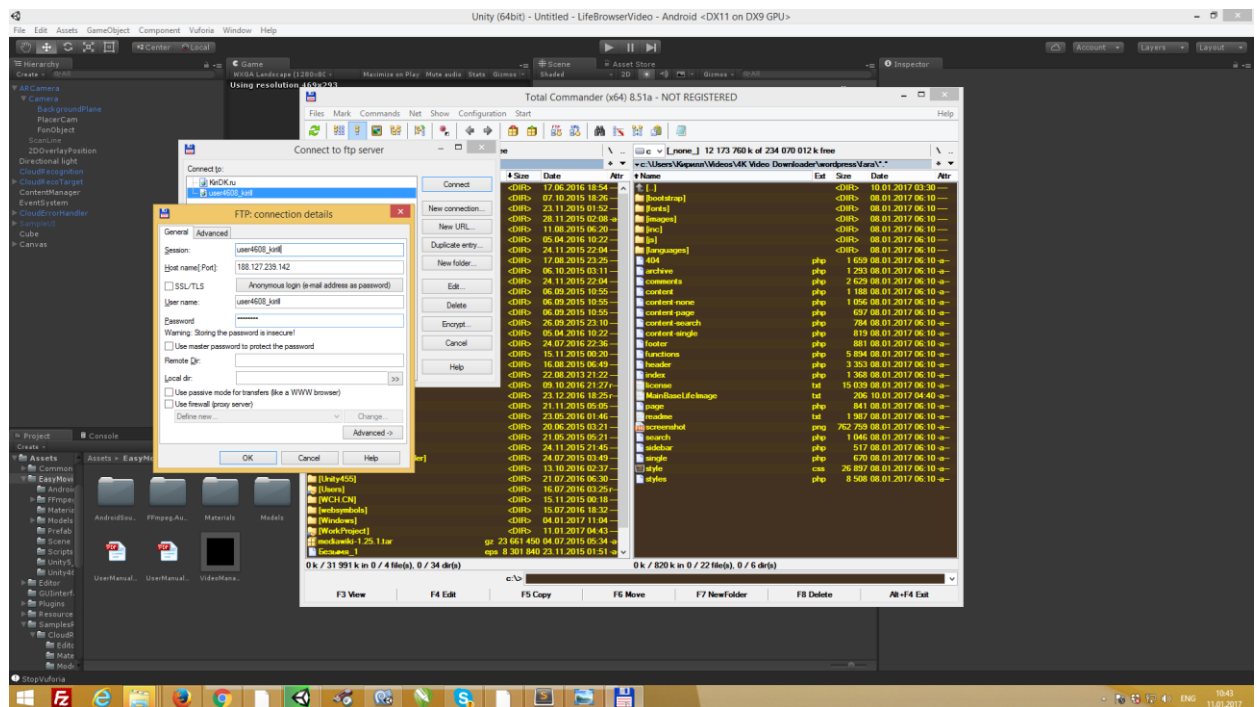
Unity (64bit) - Untitled - LifeBrowserVideo - Android <DX11 on DX9 GPU>

File Edit Assets GameObject Component Vuforia Window Help

Center Local

Account Layers Layout

Hierarchy
Create
ARCamera
Camera
BackgroundPlane
PlacerCam
FonObject
ScanLine
2DOverlayPosition
Directional light
CloudRecognition
CloudRecoTarget
ContentManager
EventSystem
CloudErrorHandler
Samples
Cube
Canvas

Game
WXGA Landscape (1280x8C
Maximize on Play Mute audio Stats Gizmos
Using resolution 469x293

Scene
Shaded 2D Gizmos

Asset Store

Inspector

Total Commander (x64) 8.51a - NOT REGISTERED

Files Mark Commands Net Show Configuration Start Help

c [_none_] 12 173 760 k of 234 070 012 k free
c:\Users\Кирилл\Videos\4K Video Downloader\wordpress\lara\*.*

| Name | Ext | Size | Date | Attr |
|---|---|---|---|---|
| [..] | | <DIR> | 10.01.2017 03:30 | — |
| [bootstrap] | | <DIR> | 08.01.2017 06:10 | — |
| [fonts] | | <DIR> | 08.01.2017 06:10 | — |
| [images] | | <DIR> | 08.01.2017 06:10 | — |
| [inc] | | <DIR> | 08.01.2017 06:10 | — |
| [js] | | <DIR> | 08.01.2017 06:10 | — |
| [languages] | | <DIR> | 08.01.2017 06:10 | — |
| 404 | php | 1 659 | 08.01.2017 06:10 | -a- |
| archive | php | 1 293 | 08.01.2017 06:10 | -a- |
| comments | php | 2 629 | 08.01.2017 06:10 | -a- |
| content | php | 1 188 | 08.01.2017 06:10 | -a- |
| content-none | php | 1 056 | 08.01.2017 06:10 | -a- |
| content-page | php | 697 | 08.01.2017 06:10 | -a- |
| content-search | php | 784 | 08.01.2017 06:10 | -a- |
| content-single | php | 819 | 08.01.2017 06:10 | -a- |
| footer | php | 881 | 08.01.2017 06:10 | -a- |
| functions | php | 5 894 | 08.01.2017 06:10 | -a- |
| header | php | 3 353 | 08.01.2017 06:10 | -a- |
| index | php | 1 368 | 08.01.2017 06:10 | -a- |
| license | txt | 15 039 | 08.01.2017 06:10 | -a- |
| MainBaseLifeImage | txt | 206 | 10.01.2017 04:40 | -a- |
| page | php | 841 | 08.01.2017 06:10 | -a- |
| readme | txt | 1 987 | 08.01.2017 06:10 | -a- |
| screenshot | png | 762 759 | 08.01.2017 06:10 | -a- |
| search | php | 1 046 | 08.01.2017 06:10 | -a- |
| sidebar | php | 517 | 08.01.2017 06:10 | -a- |
| single | php | 670 | 08.01.2017 06:10 | -a- |
| style | css | 26 897 | 08.01.2017 06:10 | -a- |
| styles | php | 8 508 | 08.01.2017 06:10 | -a- |

Size Date Attr
<DIR> 17.06.2016 18:54
<DIR> 07.10.2015 18:26
<DIR> 23.11.2015 01:52
<DIR> 28.11.2015 02:08
<DIR> 11.08.2015 06:20
<DIR> 05.04.2016 10:22
<DIR> 24.11.2015 22:04
<DIR> 17.08.2015 23:25
<DIR> 06.10.2015 03:11
<DIR> 24.11.2015 22:04
<DIR> 06.09.2015 10:55
<DIR> 06.09.2015 10:55
<DIR> 06.09.2015 10:55
<DIR> 26.09.2015 23:10
<DIR> 05.04.2016 10:22
<DIR> 24.07.2016 22:36
<DIR> 15.11.2015 00:20
<DIR> 16.08.2015 06:49
<DIR> 22.08.2013 21:23
<DIR> 09.10.2016 21:27
<DIR> 23.12.2016 18:25
<DIR> 21.11.2015 05:05
<DIR> 23.05.2016 01:46
<DIR> 20.06.2015 03:21
<DIR> 21.05.2015 05:21
<DIR> 24.11.2015 21:45
<DIR> 24.07.2015 03:49
<DIR> 13.10.2016 02:37
[Unity455] <DIR> 21.07.2016 06:30
[Users] <DIR> 16.07.2016 03:25
[WCH.CN] <DIR> 15.11.2015 00:18
[websymbols] <DIR> 15.07.2016 18:32
[Windows] <DIR> 04.01.2017 11:04
[WorkProject] <DIR> 11.01.2017 04:43
mediawiki-1.25.1.tar gz 23 661 450 04.07.2015 05:34
Безымя_1 eps 8 301 840 23.11.2015 01:51

0 k / 31 991 k in 0 / 4 file(s), 0 / 34 dir(s)
0 k / 820 k in 0 / 22 file(s), 0 / 6 dir(s)
c:\>

F3 View F4 Edit F5 Copy F6 Move F7 NewFolder F8 Delete Alt+F4 Exit

Connect to ftp server
Connect to:
KirDK.ru
user4608_kirill
Connect
New connection...
New URL...
Duplicate entry...
New folder...
Edit...
Delete
Encrypt...
Cancel
Help

FTP: connection details
General Advanced
Session: user4608_kirill
Host name[:Port]: 188.127.239.142
SSL/TLS
Anonymous login (e-mail address as password)
User name: user4608_kirill
Password: ********
Warning: Storing the password is insecure!
Use master password to protect the password
Remote Dir:
Local dir:
Use passive mode for transfers (like a WWW browser)
Use firewall (proxy server)
Define new...
Change...
Advanced ->
OK Cancel Help

Project Console
Create
Assets > EasyMo
Assets
Common
EasyMovi
Android
FFmpeg
Materia
Models
Prefab
Scene
Scripts
Unity5
Unity4
Editor
GUInterf
Plugins
Resource
SamplesR
CloudR
Edito
Mate
Mode
AndroidSou... FFmpeg.Au... Materials Models
UserManual... UserManual... VideoMana...

StopVuforia

ENG 10:43 11.01.2017